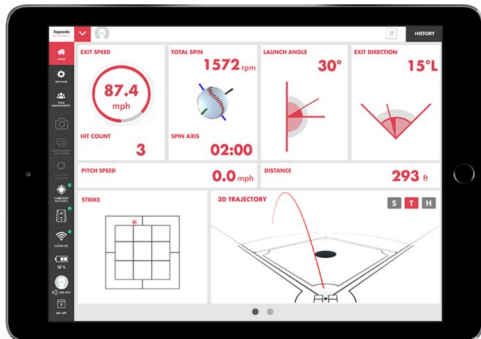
Rapsodo

HISTORY

EXIT SPEED
87.4
mph
HIT COUNT
3

TOTAL SPIN
1572 rpm
SPIN AXIS
02:00

LAUNCH ANGLE
30°

EXIT DIRECTION
15°L

PITCH SPEED
0.0 mph

DISTANCE
293 ft

STRIKE

3D TRAJECTORY
S T H

HOME
SETTINGS
USER MANAGEMENT
CONNECTED
18 %
EXIT APP